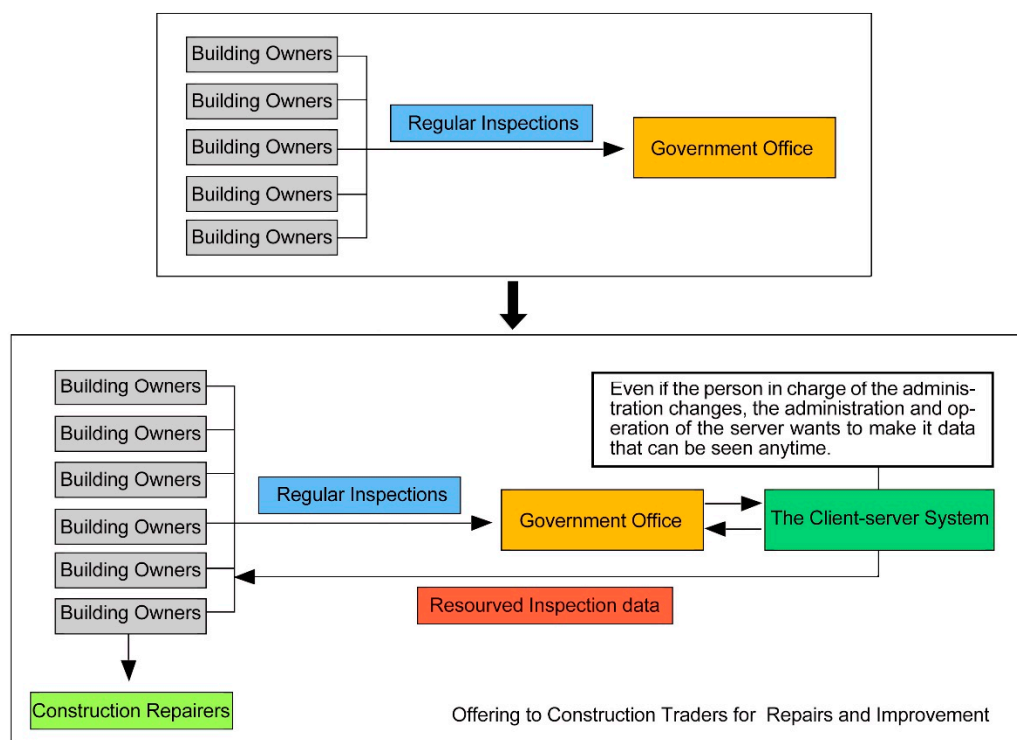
Building Owners
Building Owners
Building Owners
Building Owners
Building Owners

Regular Inspections

Government Office

Building Owners
Building Owners
Building Owners
Building Owners
Building Owners
Building Owners

Even if the person in charge of the administration changes, the administration and operation of the server wants to make it data that can be seen anytime.

Regular Inspections

Government Office

The Client-server System

Resourved Inspection data

Construction Repairers

Offering to Construction Traders for Repairs and Improvement